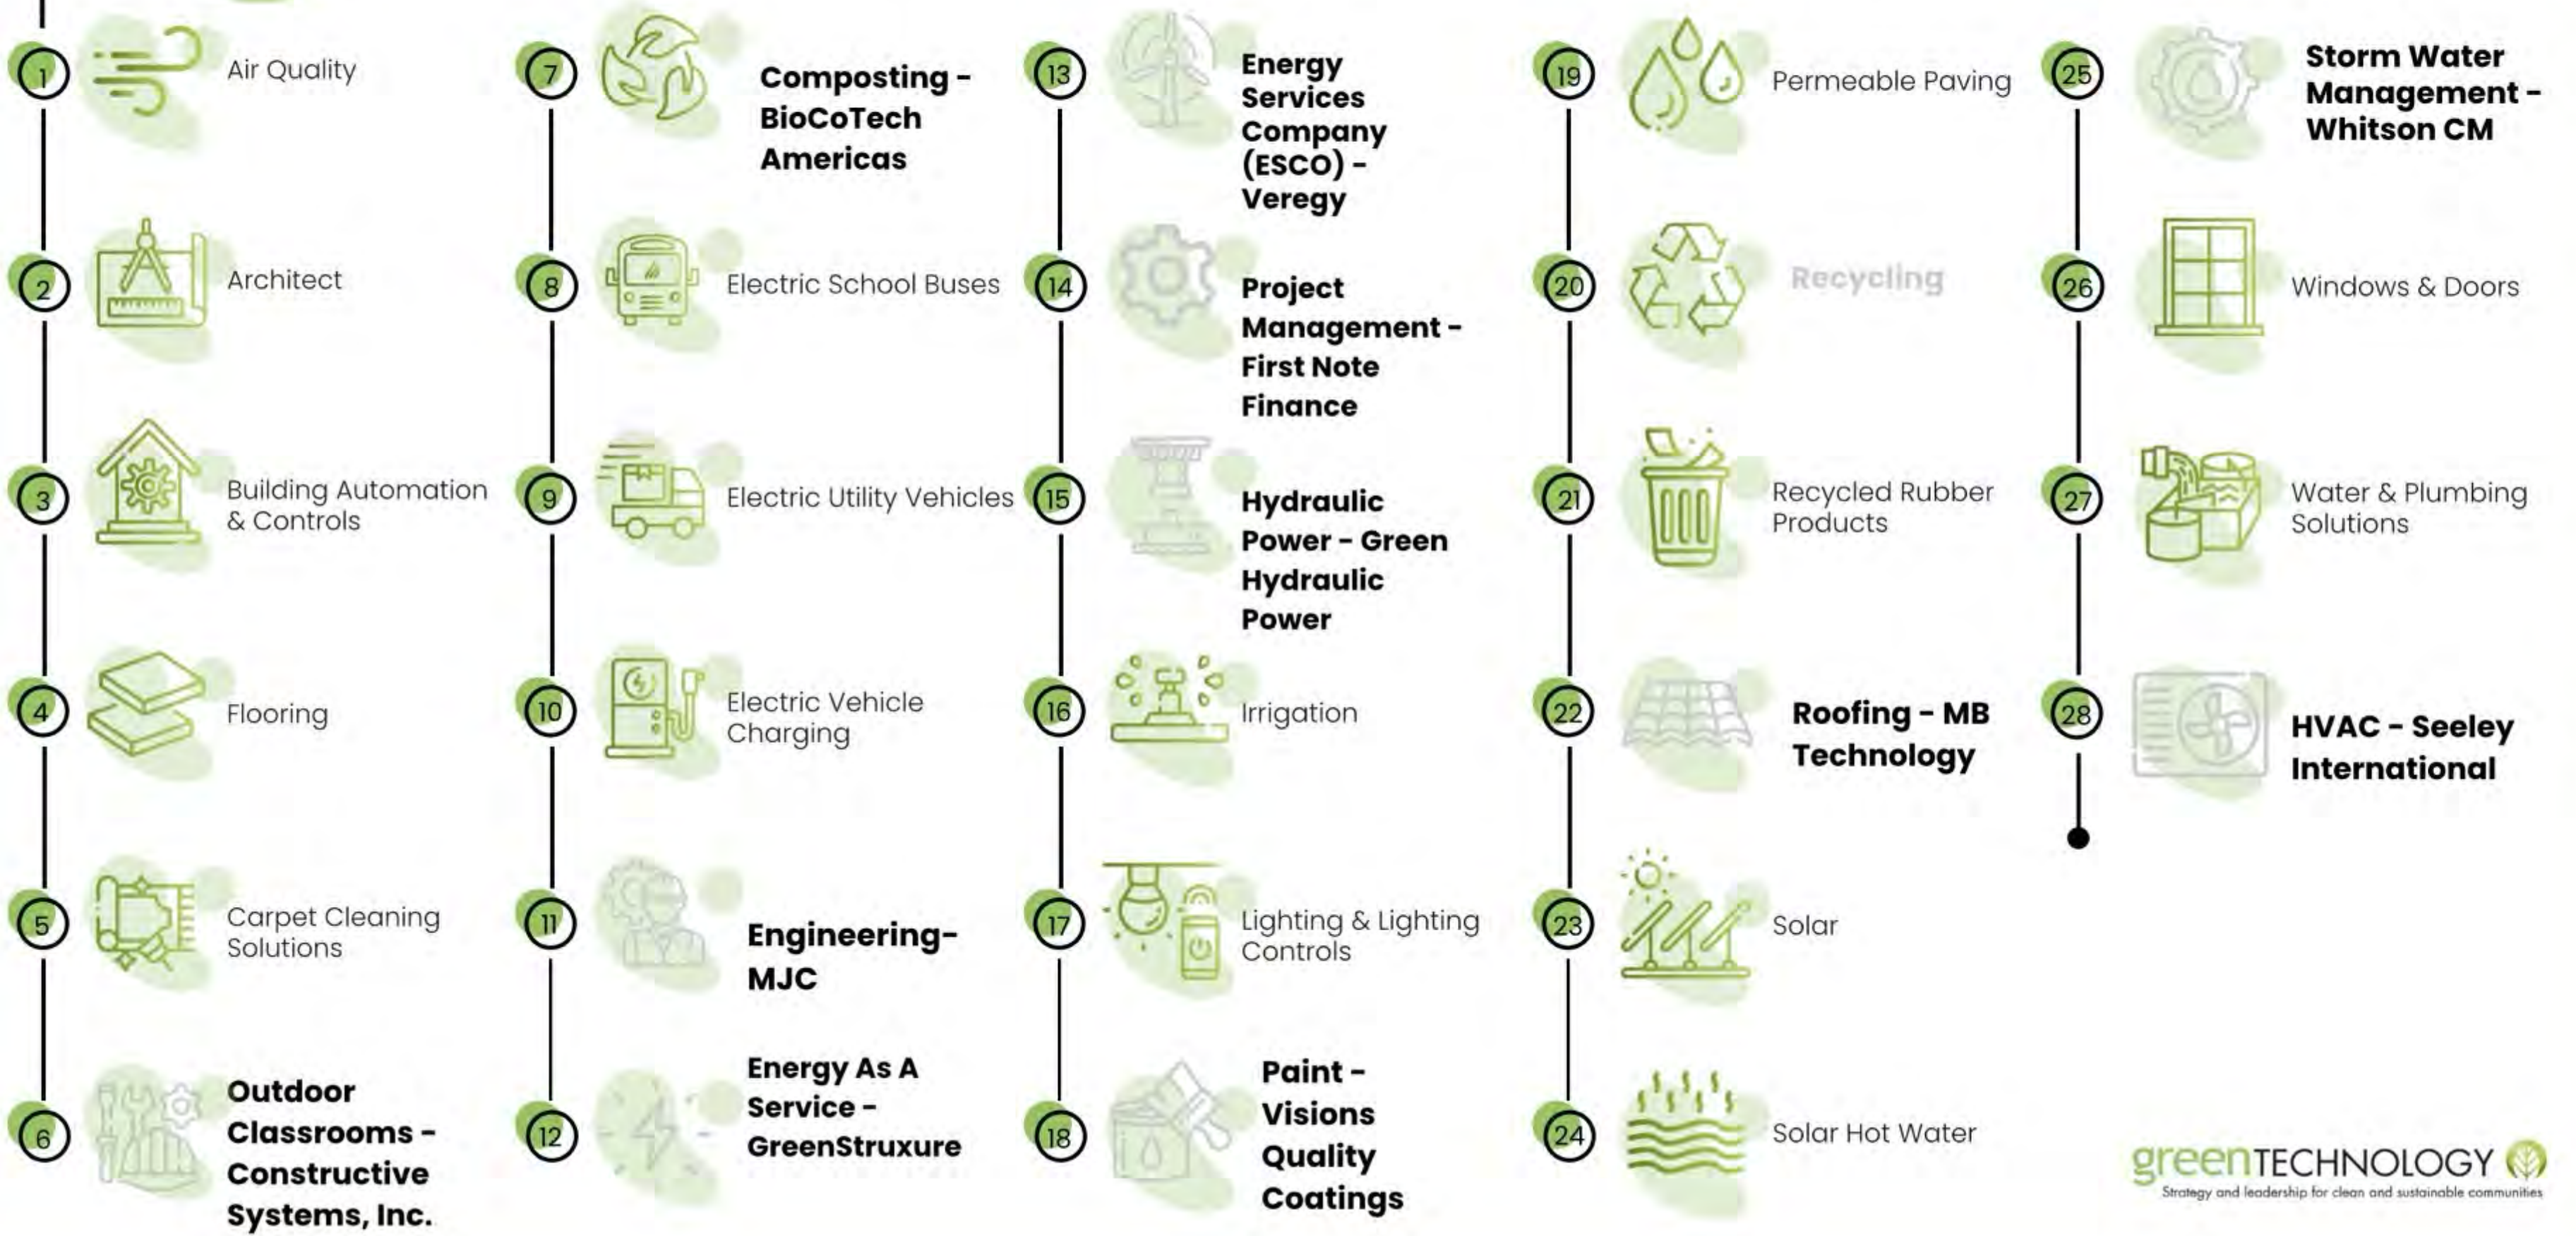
1 Air Quality

2 Architect

3 Building Automation & Controls

4 Flooring

5 Carpet Cleaning Solutions

6 Outdoor Classrooms - Constructive Systems, Inc.

7 Composting - BioCoTech Americas

8 Electric School Buses

9 Electric Utility Vehicles

10 Electric Vehicle Charging

11 Engineering-MJC

12 Energy As A Service - GreenStruxure

13 Energy Services Company (ESCO) - Veregy

14 Project Management - First Note Finance

15 Hydraulic Power - Green Hydraulic Power

16 Irrigation

17 Lighting & Lighting Controls

18 Paint - Visions Quality Coatings

19 Permeable Paving

20 Recycling

21 Recycled Rubber Products

22 Roofing - MB Technology

23 Solar

24 Solar Hot Water

25 Storm Water Management - Whitson CM

26 Windows & Doors

27 Water & Plumbing Solutions

28 HVAC - Seeley International

greenTECHNOLOGY
Strategy and leadership for clean and sustainable communities